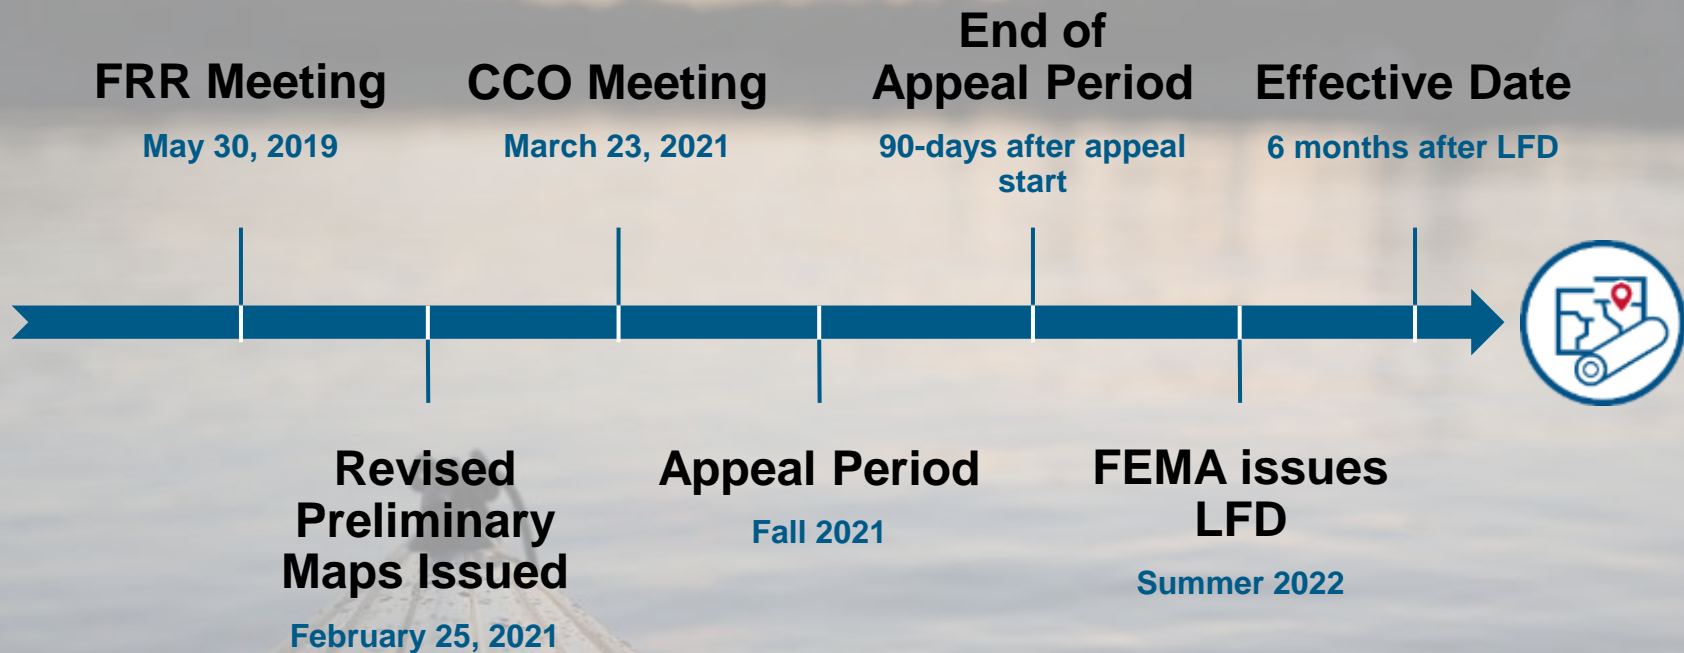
FRR Meeting
May 30, 2019

CCO Meeting
March 23, 2021

End of Appeal Period
90-days after appeal start

Effective Date
6 months after LFD

Revised Preliminary Maps Issued
February 25, 2021

Appeal Period
Fall 2021

FEMA issues LFD
Summer 2022